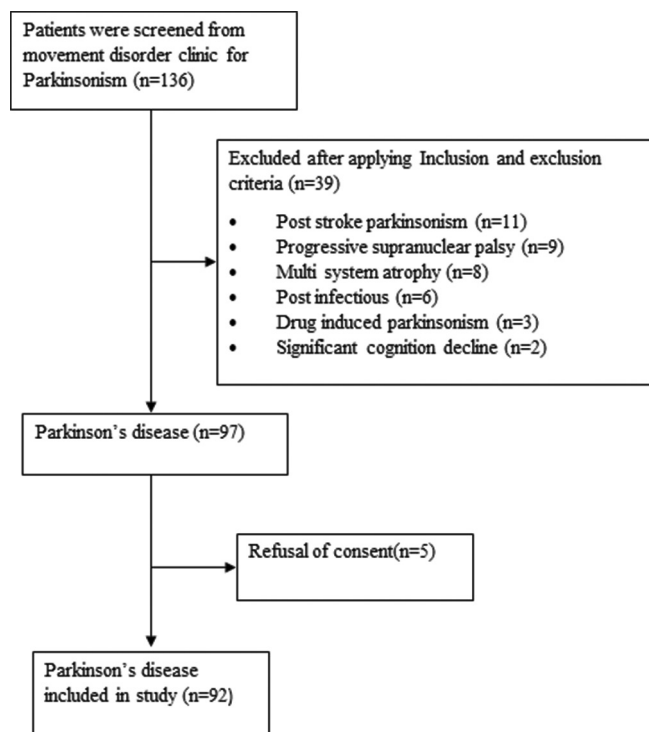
Patients were screened from movement disorder clinic for Parkinsonism (n=136)

Excluded after applying Inclusion and exclusion criteria (n=39)

- Post stroke parkinsonism (n=11)
- Progressive supranuclear palsy (n=9)
- Multi system atrophy (n=8)
- Post infectious (n=6)
- Drug induced parkinsonism (n=3)
- Significant cognition decline (n=2)

Parkinson's disease (n=97)

Refusal of consent(n=5)

Parkinson's disease included in study (n=92)